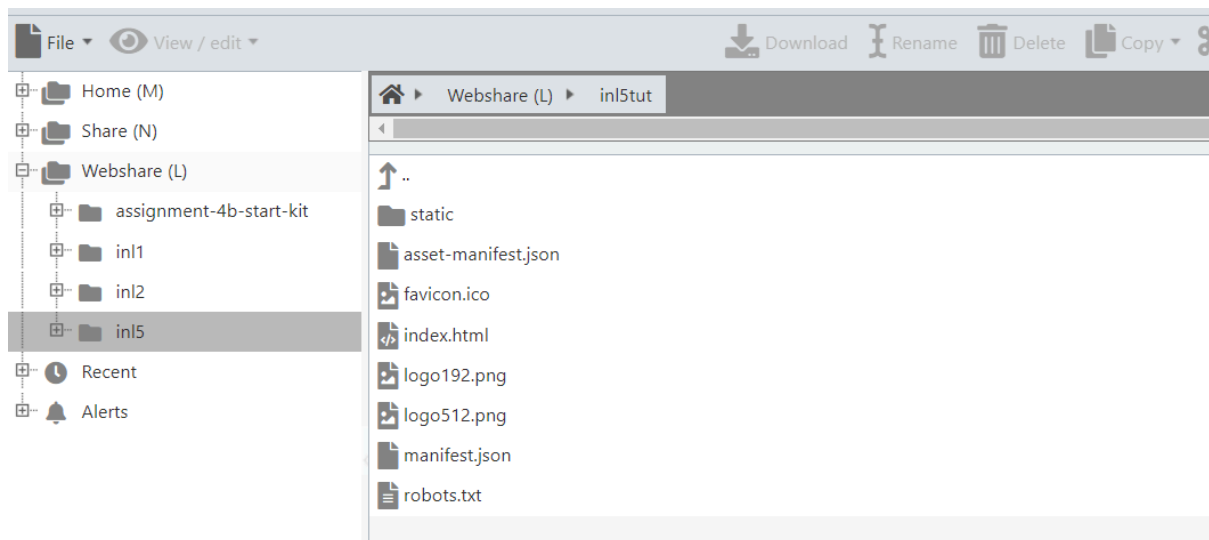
File View / edit Download Rename Delete Copy

Home (M)
Share (N)
Webshare (L)
assignment-4b-start-kit
inl1
inl2
inl5
Recent
Alerts

Webshare (L) inl5tut

..
static
asset-manifest.json
favicon.ico
index.html
logo192.png
logo512.png
manifest.json
robots.txt